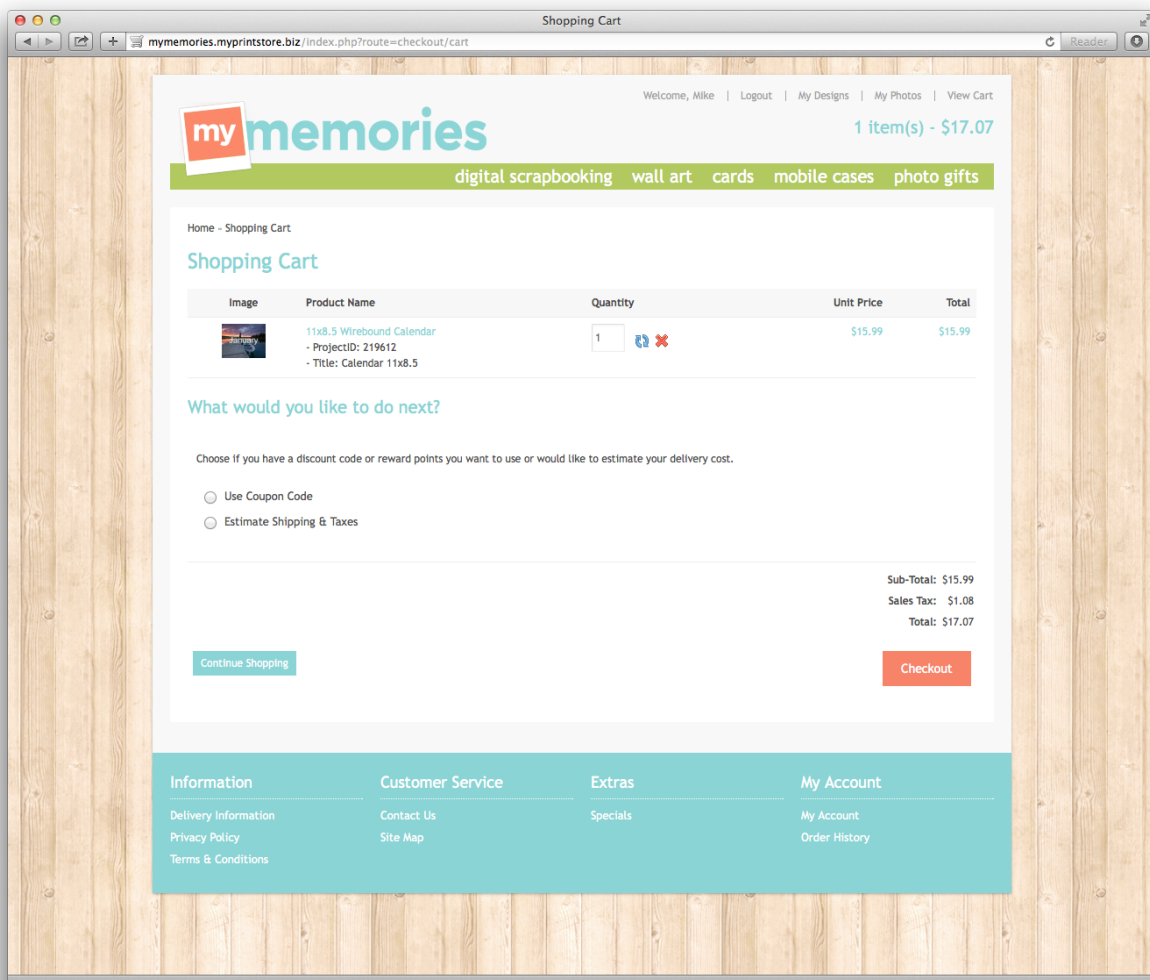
Shopping Cart

mymemories.myprintstore.biz/index.php?route=checkout/cart

Reader

Welcome, Mike | Logout | My Designs | My Photos | View Cart

my memories

1 item(s) - $17.07

digital scrapbooking wall art cards mobile cases photo gifts

Home » Shopping Cart

Shopping Cart

| Image | Product Name | Quantity | Unit Price | Total |
|---|---|---|---|---|
| January | 11x8.5 Wirebound Calendar - ProjectID: 219612 - Title: Calendar 11x8.5 | 1 | $15.99 | $15.99 |

What would you like to do next?

Choose if you have a discount code or reward points you want to use or would like to estimate your delivery cost.

Use Coupon Code

Estimate Shipping & Taxes

Sub-Total: $15.99
Sales Tax: $1.08
Total: $17.07

Continue Shopping

Checkout

Information
Delivery Information
Privacy Policy
Terms & Conditions

Customer Service
Contact Us
Site Map

Extras
Specials

My Account
My Account
Order History